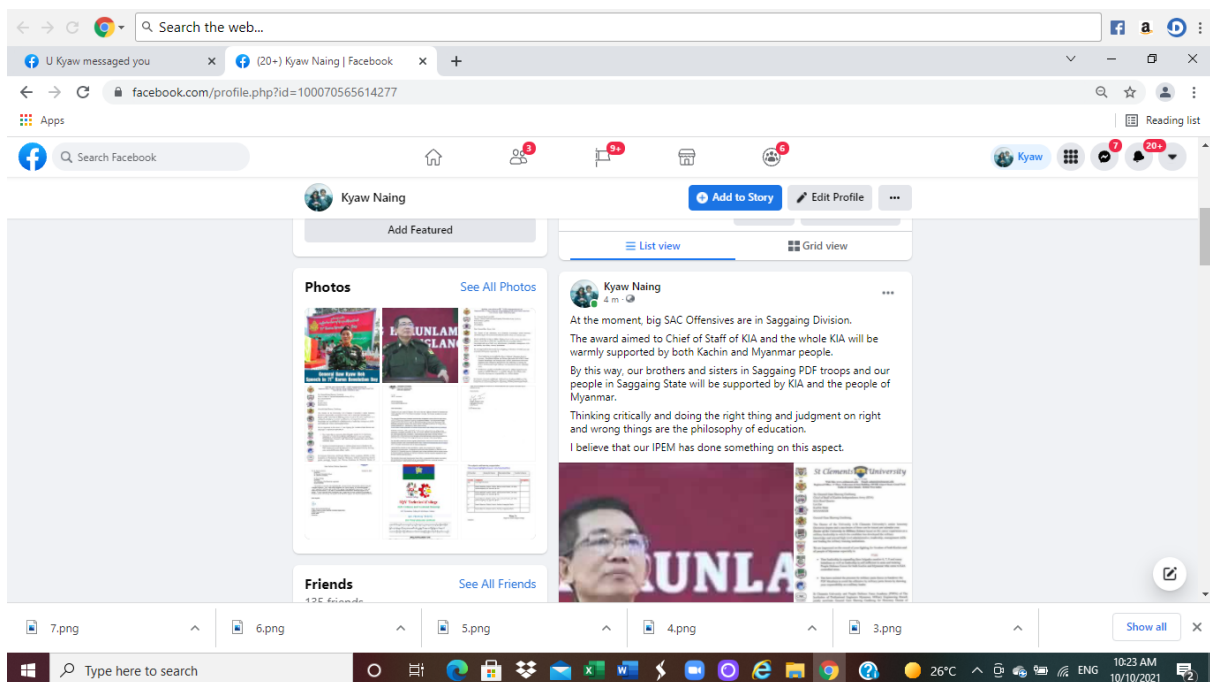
Search the web...

U Kyaw messaged you
(20+) Kyaw Naing | Facebook
+

facebook.com/profile.php?id=100070565614277

Apps
Reading list

Search Facebook
3
9+
6
Kyaw
7
20+

Kyaw Naing
Add to Story
Edit Profile
...

Add Featured

List view
Grid view

Photos
See All Photos

UNLAM
LANG

Friends
See All Friends
135 friends

Kyaw Naing
4 m

At the moment, big SAC Offensives are in Saggaing Division.

The award aimed to Chief of Staff of KIA and the whole KIA will be warmly supported by both Kachin and Myanmar people.

By this way, our brothers and sisters in Saggaing PDF troops and our people in Saggaing State will be supported by KIA and the people of Myanmar.

Thinking critically and doing the right thing and judgment on right and wrong things are the philosophy of education.

I believe that our IPEM has done something on this aspect.

St Clements University

RUNLA

7.png
6.png
5.png
4.png
3.png
Show all

Type here to search
26°C
ENG
10:23 AM
10/10/2021
2